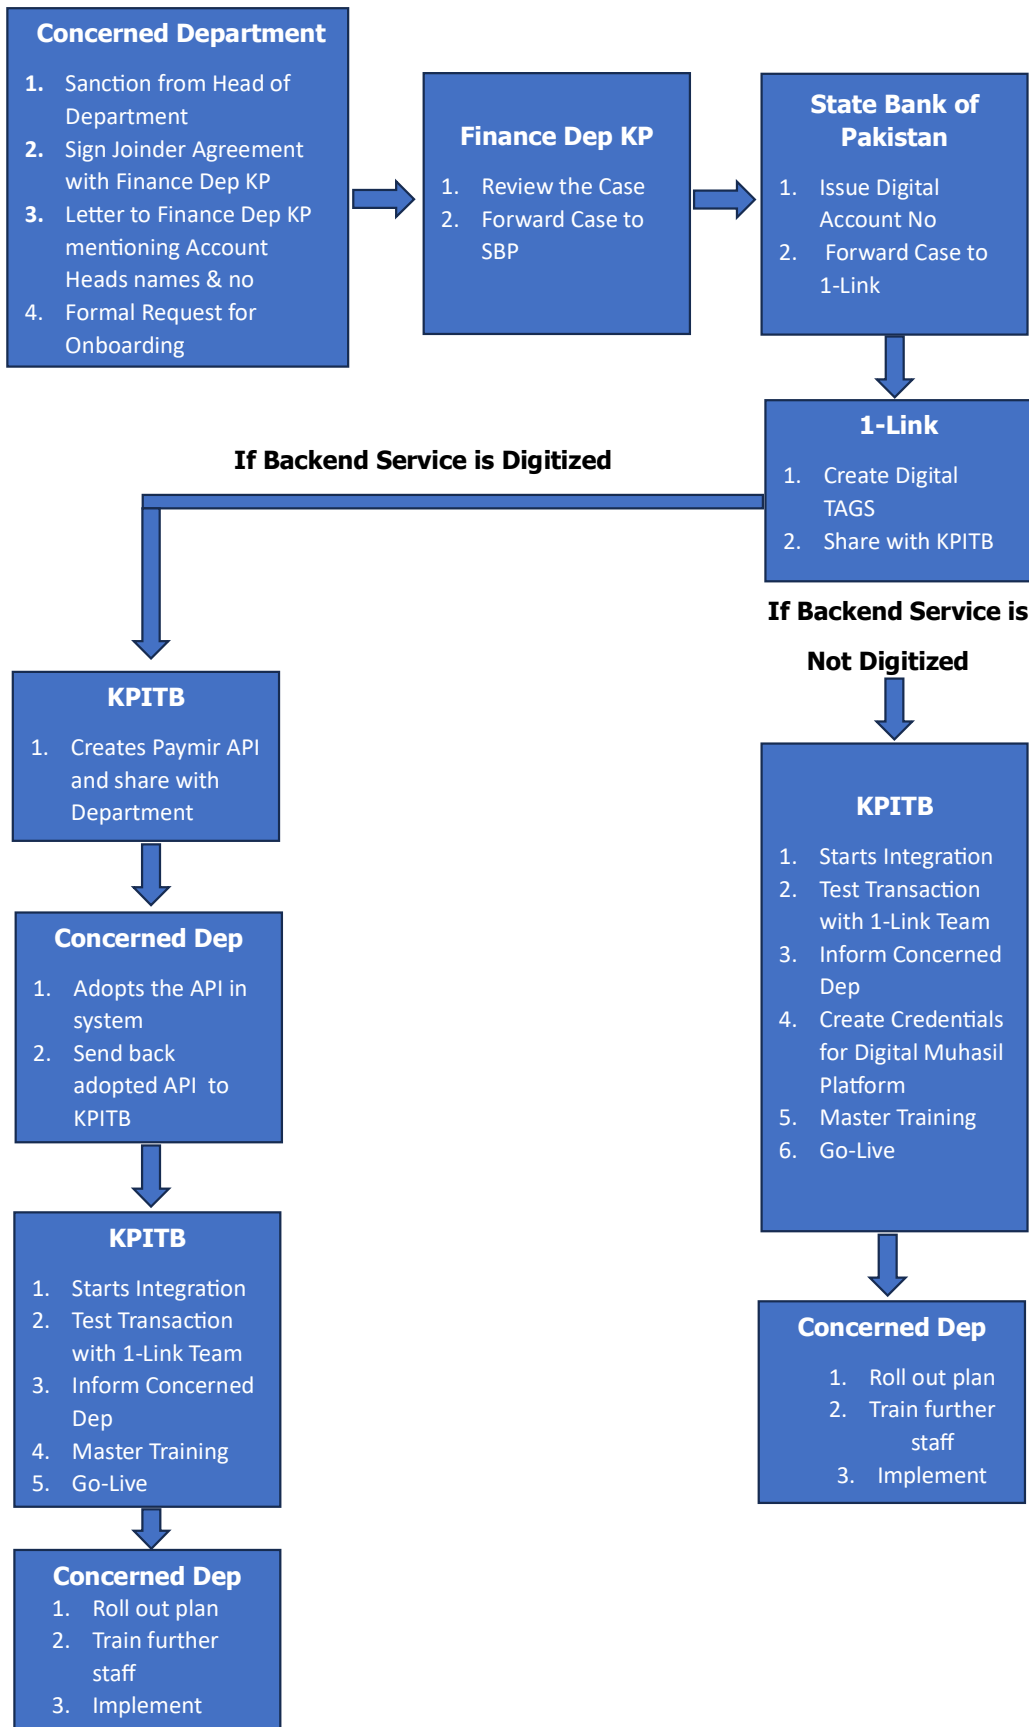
Concerned Department

1. Sanction from Head of Department
2. Sign Joinder Agreement with Finance Dep KP
3. Letter to Finance Dep KP mentioning Account Heads names & no
4. Formal Request for Onboarding

Finance Dep KP

1. Review the Case
2. Forward Case to SBP

State Bank of Pakistan

1. Issue Digital Account No
2. Forward Case to 1-Link

1-Link

1. Create Digital TAGS
2. Share with KPITB

If Backend Service is Digitized

If Backend Service is Not Digitized

KPITB

1. Creates Paymir API and share with Department

Concerned Dep

1. Adopts the API in system
2. Send back adopted API to KPITB

KPITB

1. Starts Integration
2. Test Transaction with 1-Link Team
3. Inform Concerned Dep
4. Master Training
5. Go-Live

Concerned Dep

1. Roll out plan
2. Train further staff
3. Implement

KPITB

1. Starts Integration
2. Test Transaction with 1-Link Team
3. Inform Concerned Dep
4. Create Credentials for Digital Muhasil Platform
5. Master Training
6. Go-Live

Concerned Dep

1. Roll out plan
2. Train further staff
3. Implement